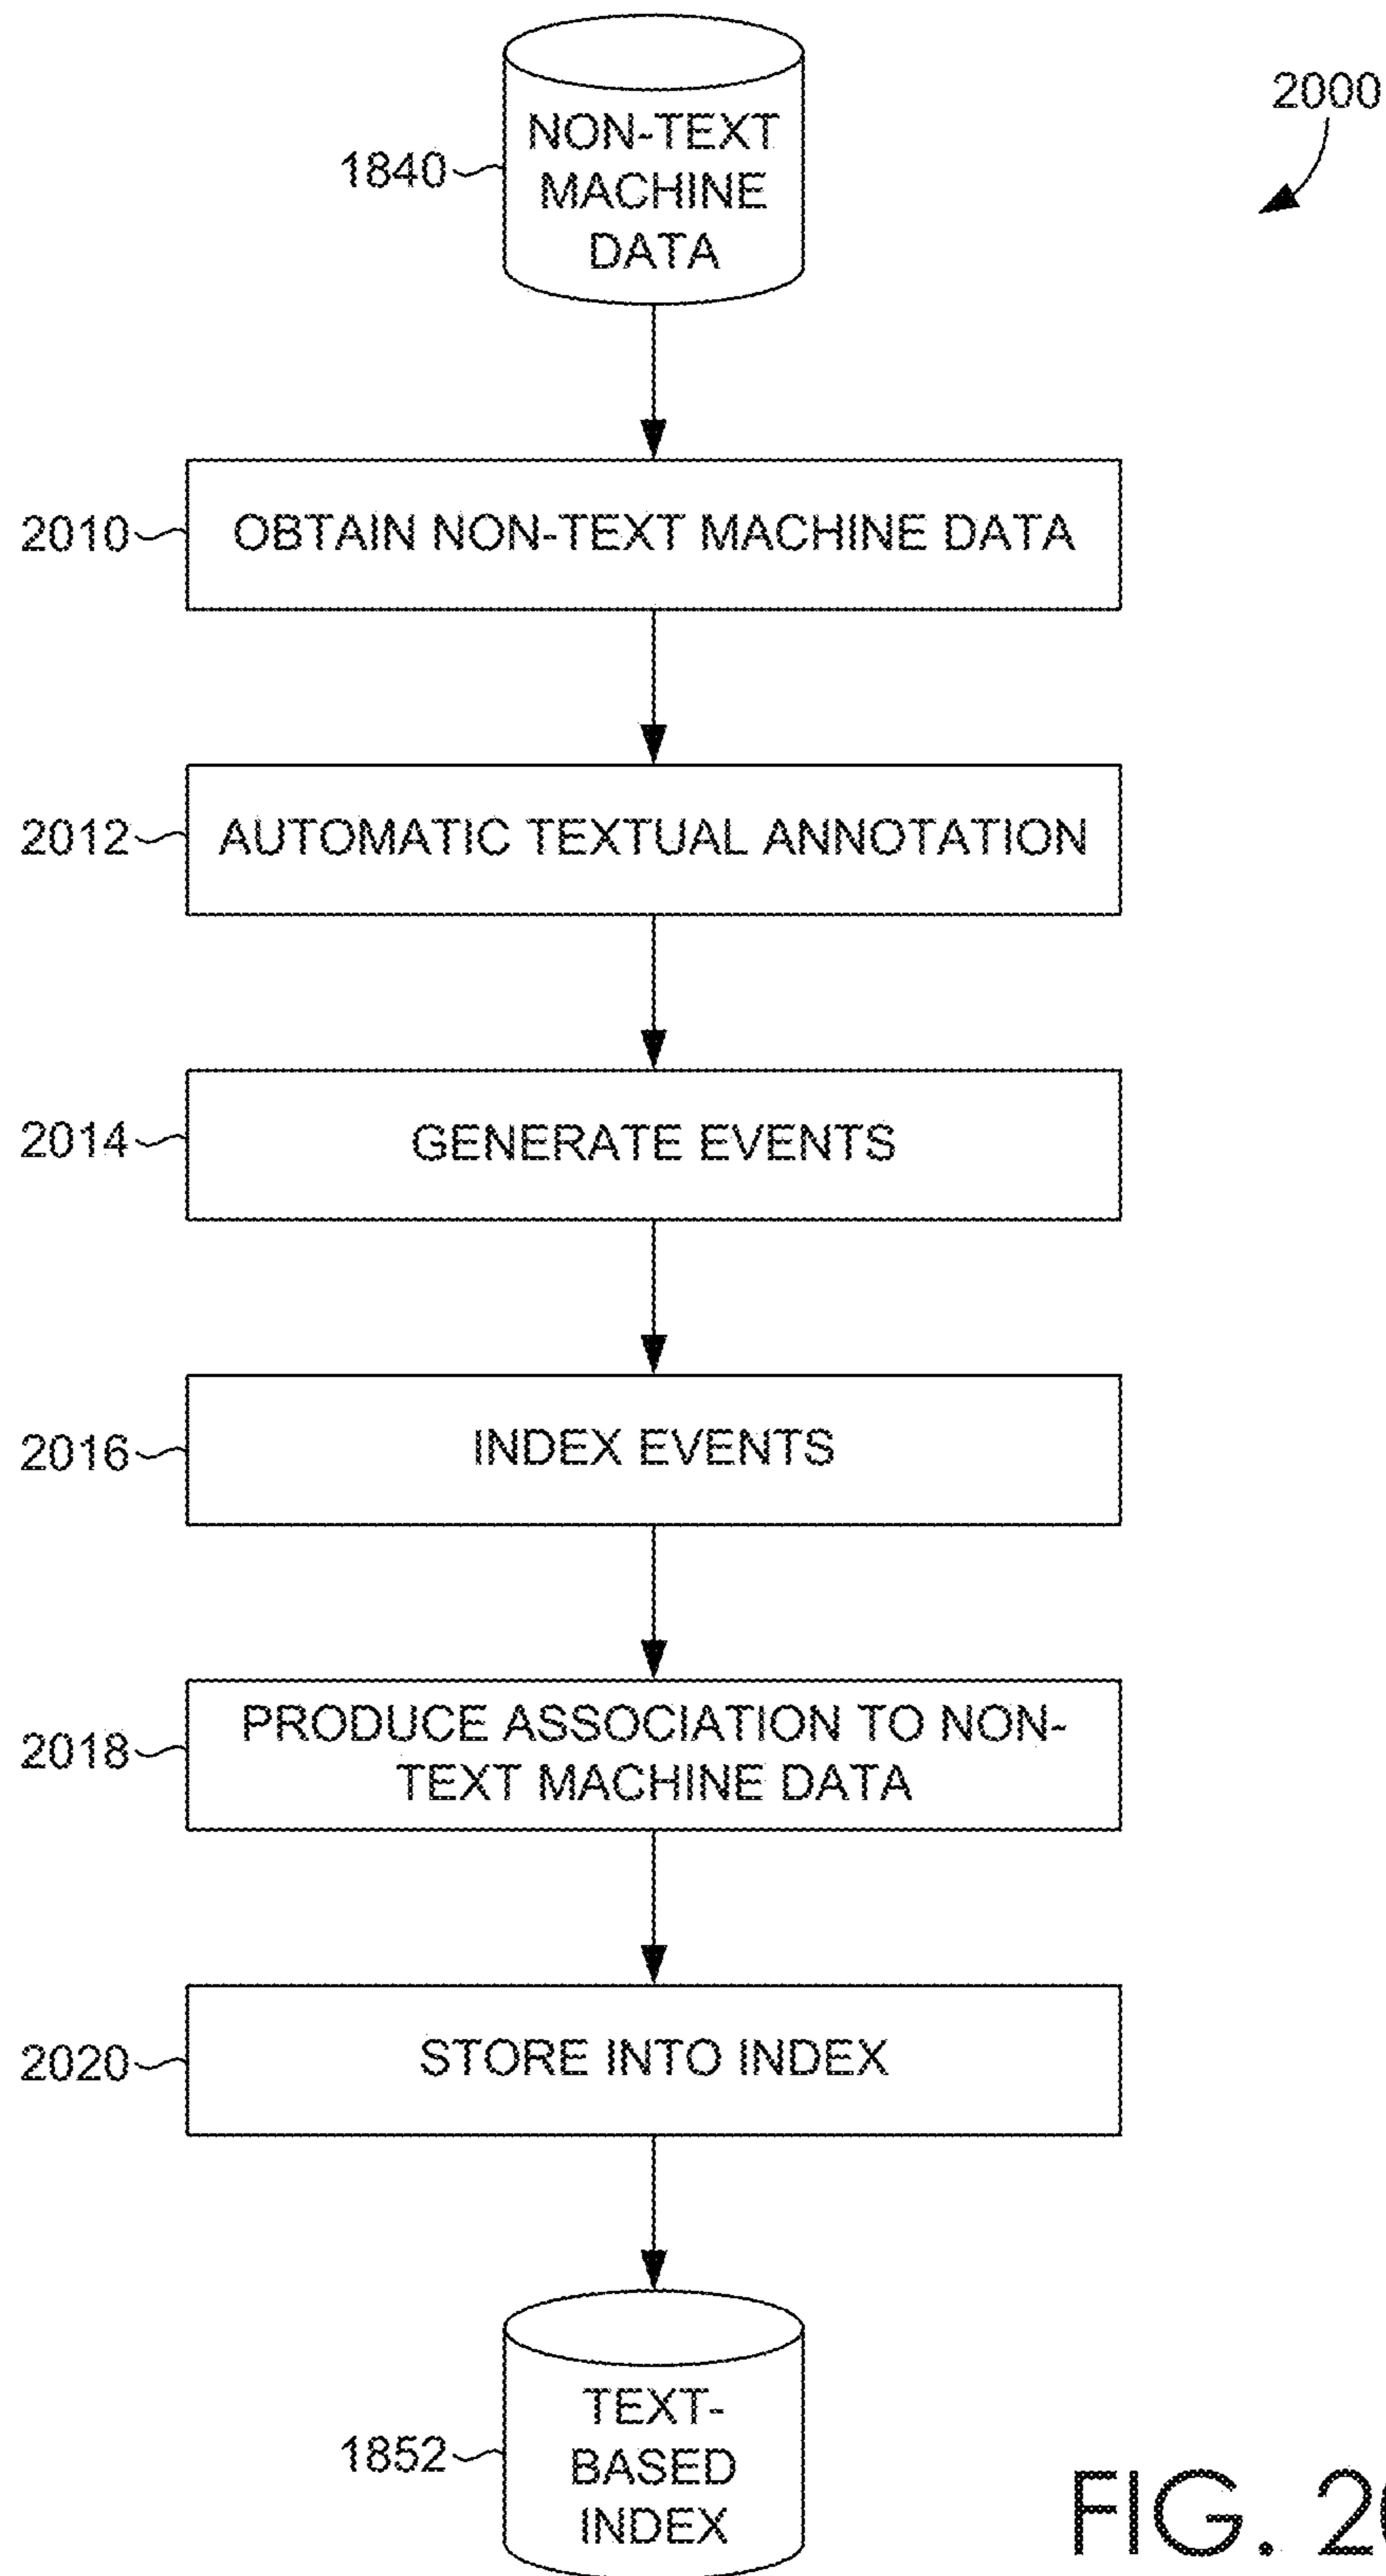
2000

1840

NON-TEXT MACHINE DATA

2010

OBTAIN NON-TEXT MACHINE DATA

2012

AUTOMATIC TEXTUAL ANNOTATION

2014

GENERATE EVENTS

2016

INDEX EVENTS

2018

PRODUCE ASSOCIATION TO NON-TEXT MACHINE DATA

2020

STORE INTO INDEX

1852

TEXT-BASED INDEX

FIG. 2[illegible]